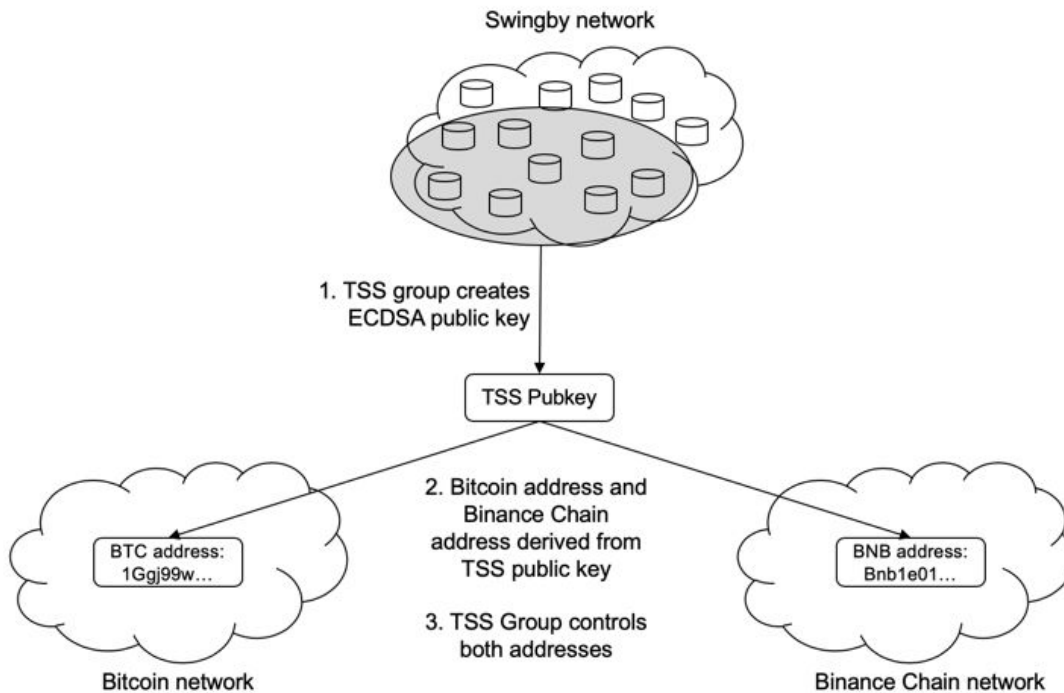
Swingby network

1. TSS group creates ECDSA public key

TSS Pubkey

2. Bitcoin address and Binance Chain address derived from TSS public key

3. TSS Group controls both addresses

BTC address: 1Ggj99w…

Bitcoin network

BNB address: Bnb1e01…

Binance Chain network